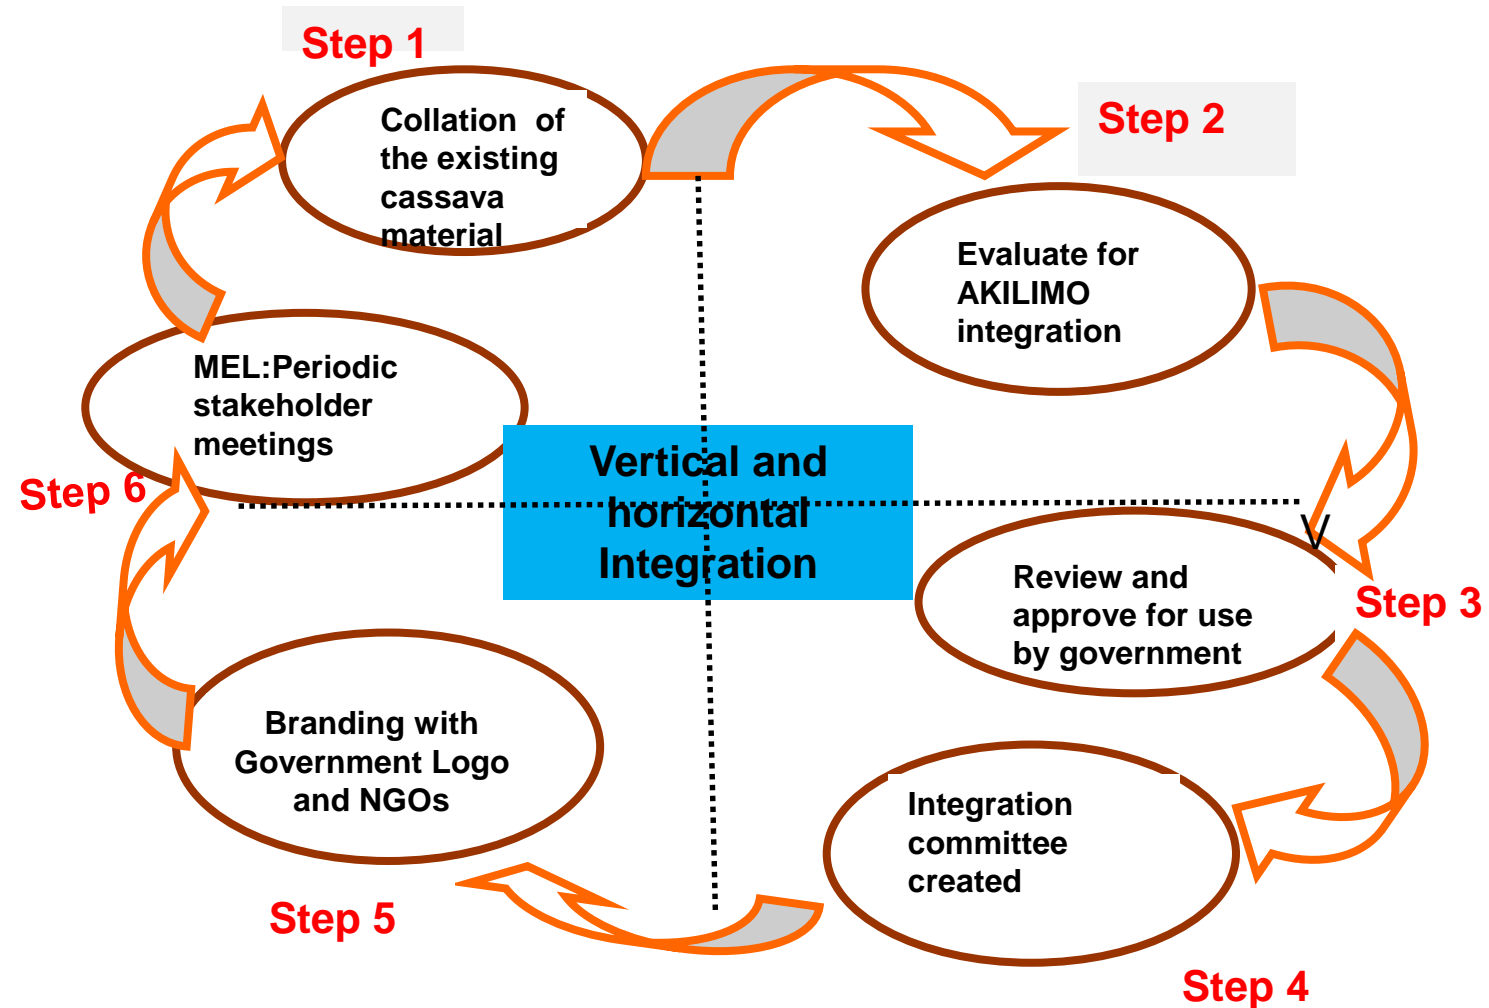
Step 1

Collation of the existing cassava material

Step 2

Evaluate for AKILIMO integration

Vertical and horizontal Integration

MEL:Periodic stakeholder meetings

Step 6

V

Review and approve for use by government

Step 3

Branding with Government Logo and NGOs

Integration committee created

Step 5

Step 4